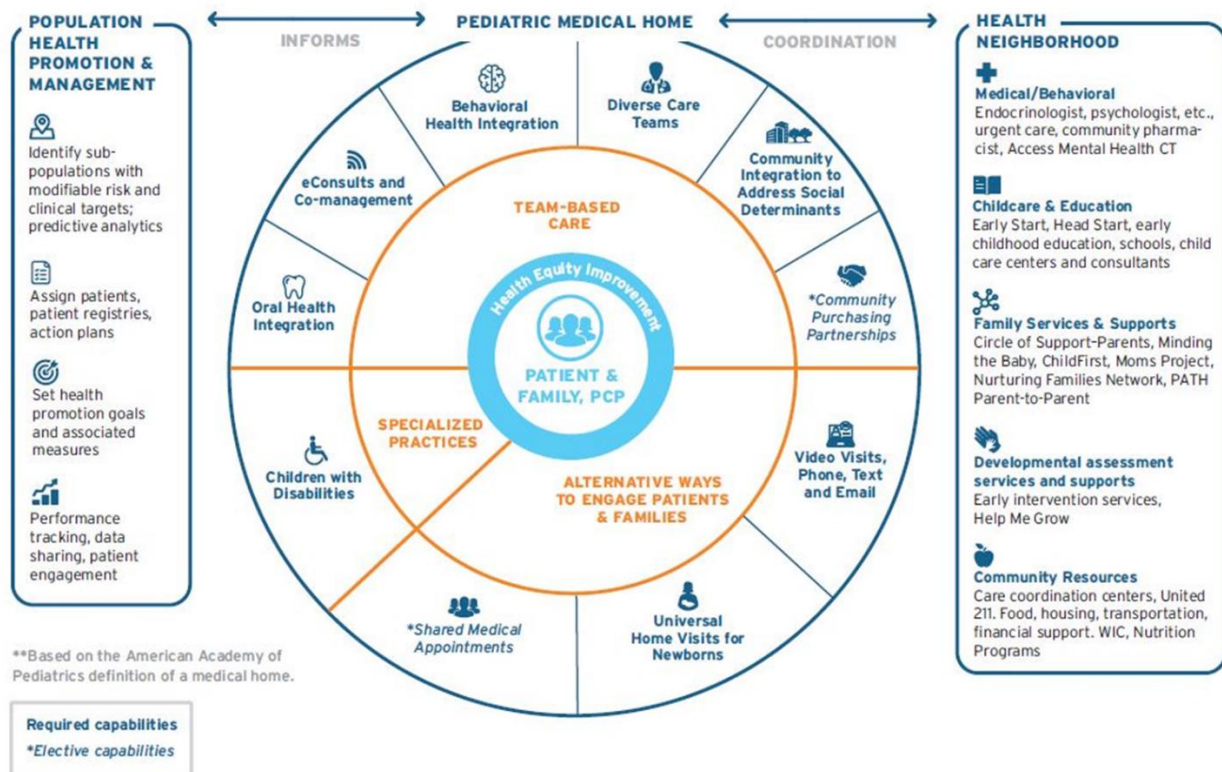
POPULATION HEALTH PROMOTION & MANAGEMENT

Identify sub-populations with modifiable risk and clinical targets; predictive analytics

Assign patients, patient registries, action plans

Set health promotion goals and associated measures

Performance tracking, data sharing, patient engagement

INFORMS

PEDIATRIC MEDICAL HOME

COORDINATION

Behavioral Health Integration

Diverse Care Teams

eConsults and Co-management

Community Integration to Address Social Determinants

Oral Health Integration

*Community Purchasing Partnerships

TEAM-BASED CARE

Health Equity Improvement

PATIENT & FAMILY, PCP

SPECIALIZED PRACTICES

ALTERNATIVE WAYS TO ENGAGE PATIENTS & FAMILIES

Children with Disabilities

Video Visits, Phone, Text and Email

*Shared Medical Appointments

Universal Home Visits for Newborns

HEALTH NEIGHBORHOOD

Medical/Behavioral
Endocrinologist, psychologist, etc., urgent care, community pharmacist, Access Mental Health CT

Childcare & Education
Early Start, Head Start, early childhood education, schools, child care centers and consultants

Family Services & Supports
Circle of Support–Parents, Minding the Baby, ChildFirst, Moms Project, Nurturing Families Network, PATH Parent-to-Parent

Developmental assessment services and supports
Early intervention services, Help Me Grow

Community Resources
Care coordination centers, United 211. Food, housing, transportation, financial support. WIC, Nutrition Programs

**Based on the American Academy of Pediatrics definition of a medical home.

Required capabilities
*Elective capabilities